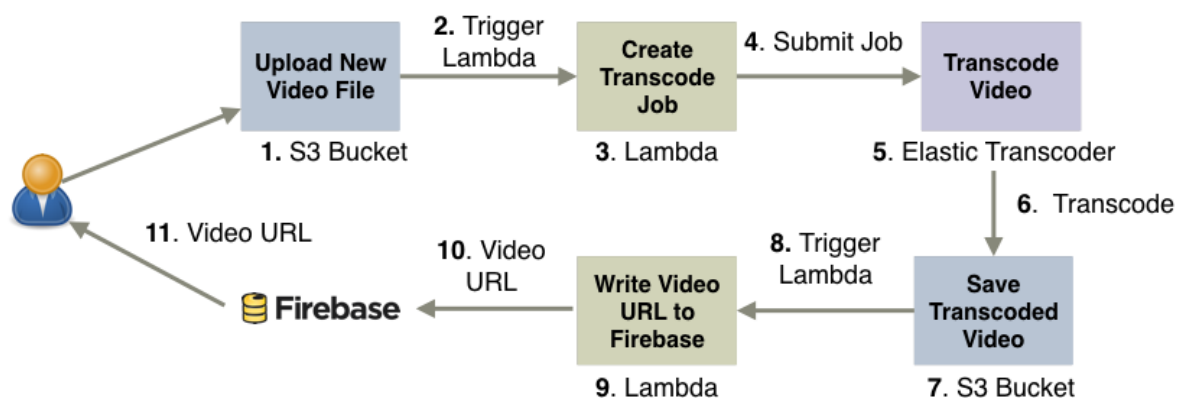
Upload New Video File

1. S3 Bucket

2. Trigger Lambda

Create Transcode Job

3. Lambda

4. Submit Job

Transcode Video

5. Elastic Transcoder

6. Transcode

Save Transcoded Video

7. S3 Bucket

8. Trigger Lambda

Write Video URL to Firebase

9. Lambda

10. Video URL

Firebase

11. Video URL